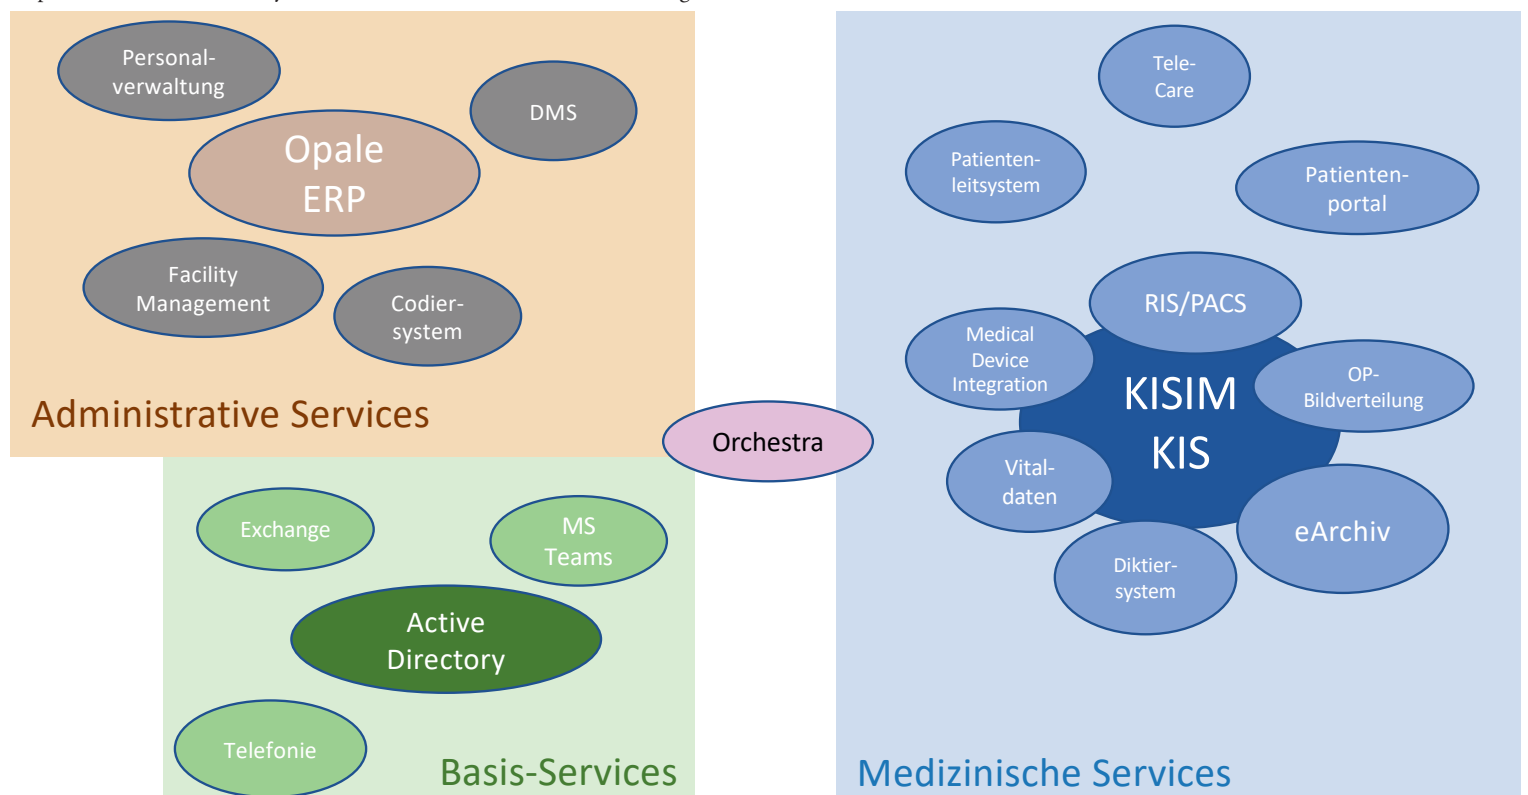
Personalverwaltung

DMS

Opale ERP

Facility Management

Codiersystem

Administrative Services

Orchestra

Exchange

MS Teams

Active Directory

Telefonie

Basis-Services

Tele-Care

Patientenleitsystem

Patientenportal

RIS/PACS

Medical Device Integration

KISIM KIS

OP-Bildverteilung

Vitaldaten

eArchiv

Diktiersystem

Medizinische Services